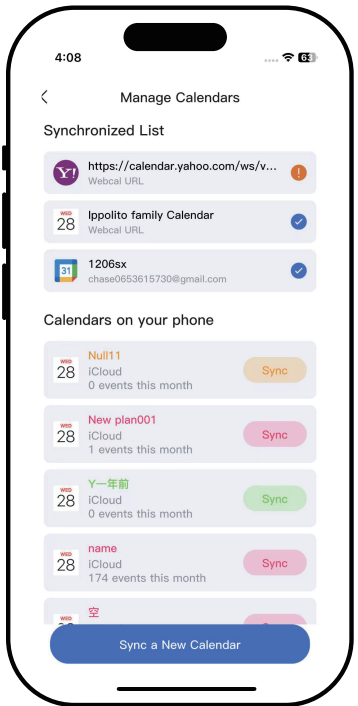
4:08

63

Manage Calendars

Synchronized List

Y!
https://calendar.yahoo.com/ws/v...
Webcal URL

WED
28
Ippolito family Calendar
Webcal URL

31
1206sx
chase0653615730@gmail.com

Calendars on your phone

WED
28
Null11
iCloud
0 events this month
Sync

WED
28
New plan001
iCloud
1 events this month
Sync

WED
28
Y一年前
iCloud
0 events this month
Sync

WED
28
name
iCloud
174 events this month
Sync

WED
空

Sync a New Calendar